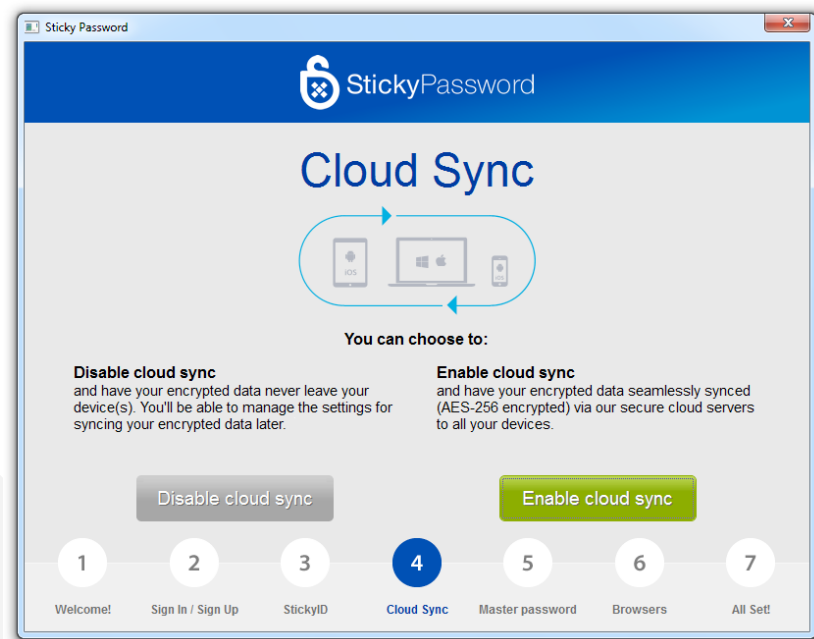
Sticky Password

StickyPassword

Cloud Sync

iOS

iOS

You can choose to:

Disable cloud sync
and have your encrypted data never leave your device(s). You'll be able to manage the settings for syncing your encrypted data later.

Enable cloud sync
and have your encrypted data seamlessly synced (AES-256 encrypted) via our secure cloud servers to all your devices.

Disable cloud sync

Enable cloud sync

1 Welcome!
2 Sign In / Sign Up
3 StickyID
4 Cloud Sync
5 Master password
6 Browsers
7 All Set!